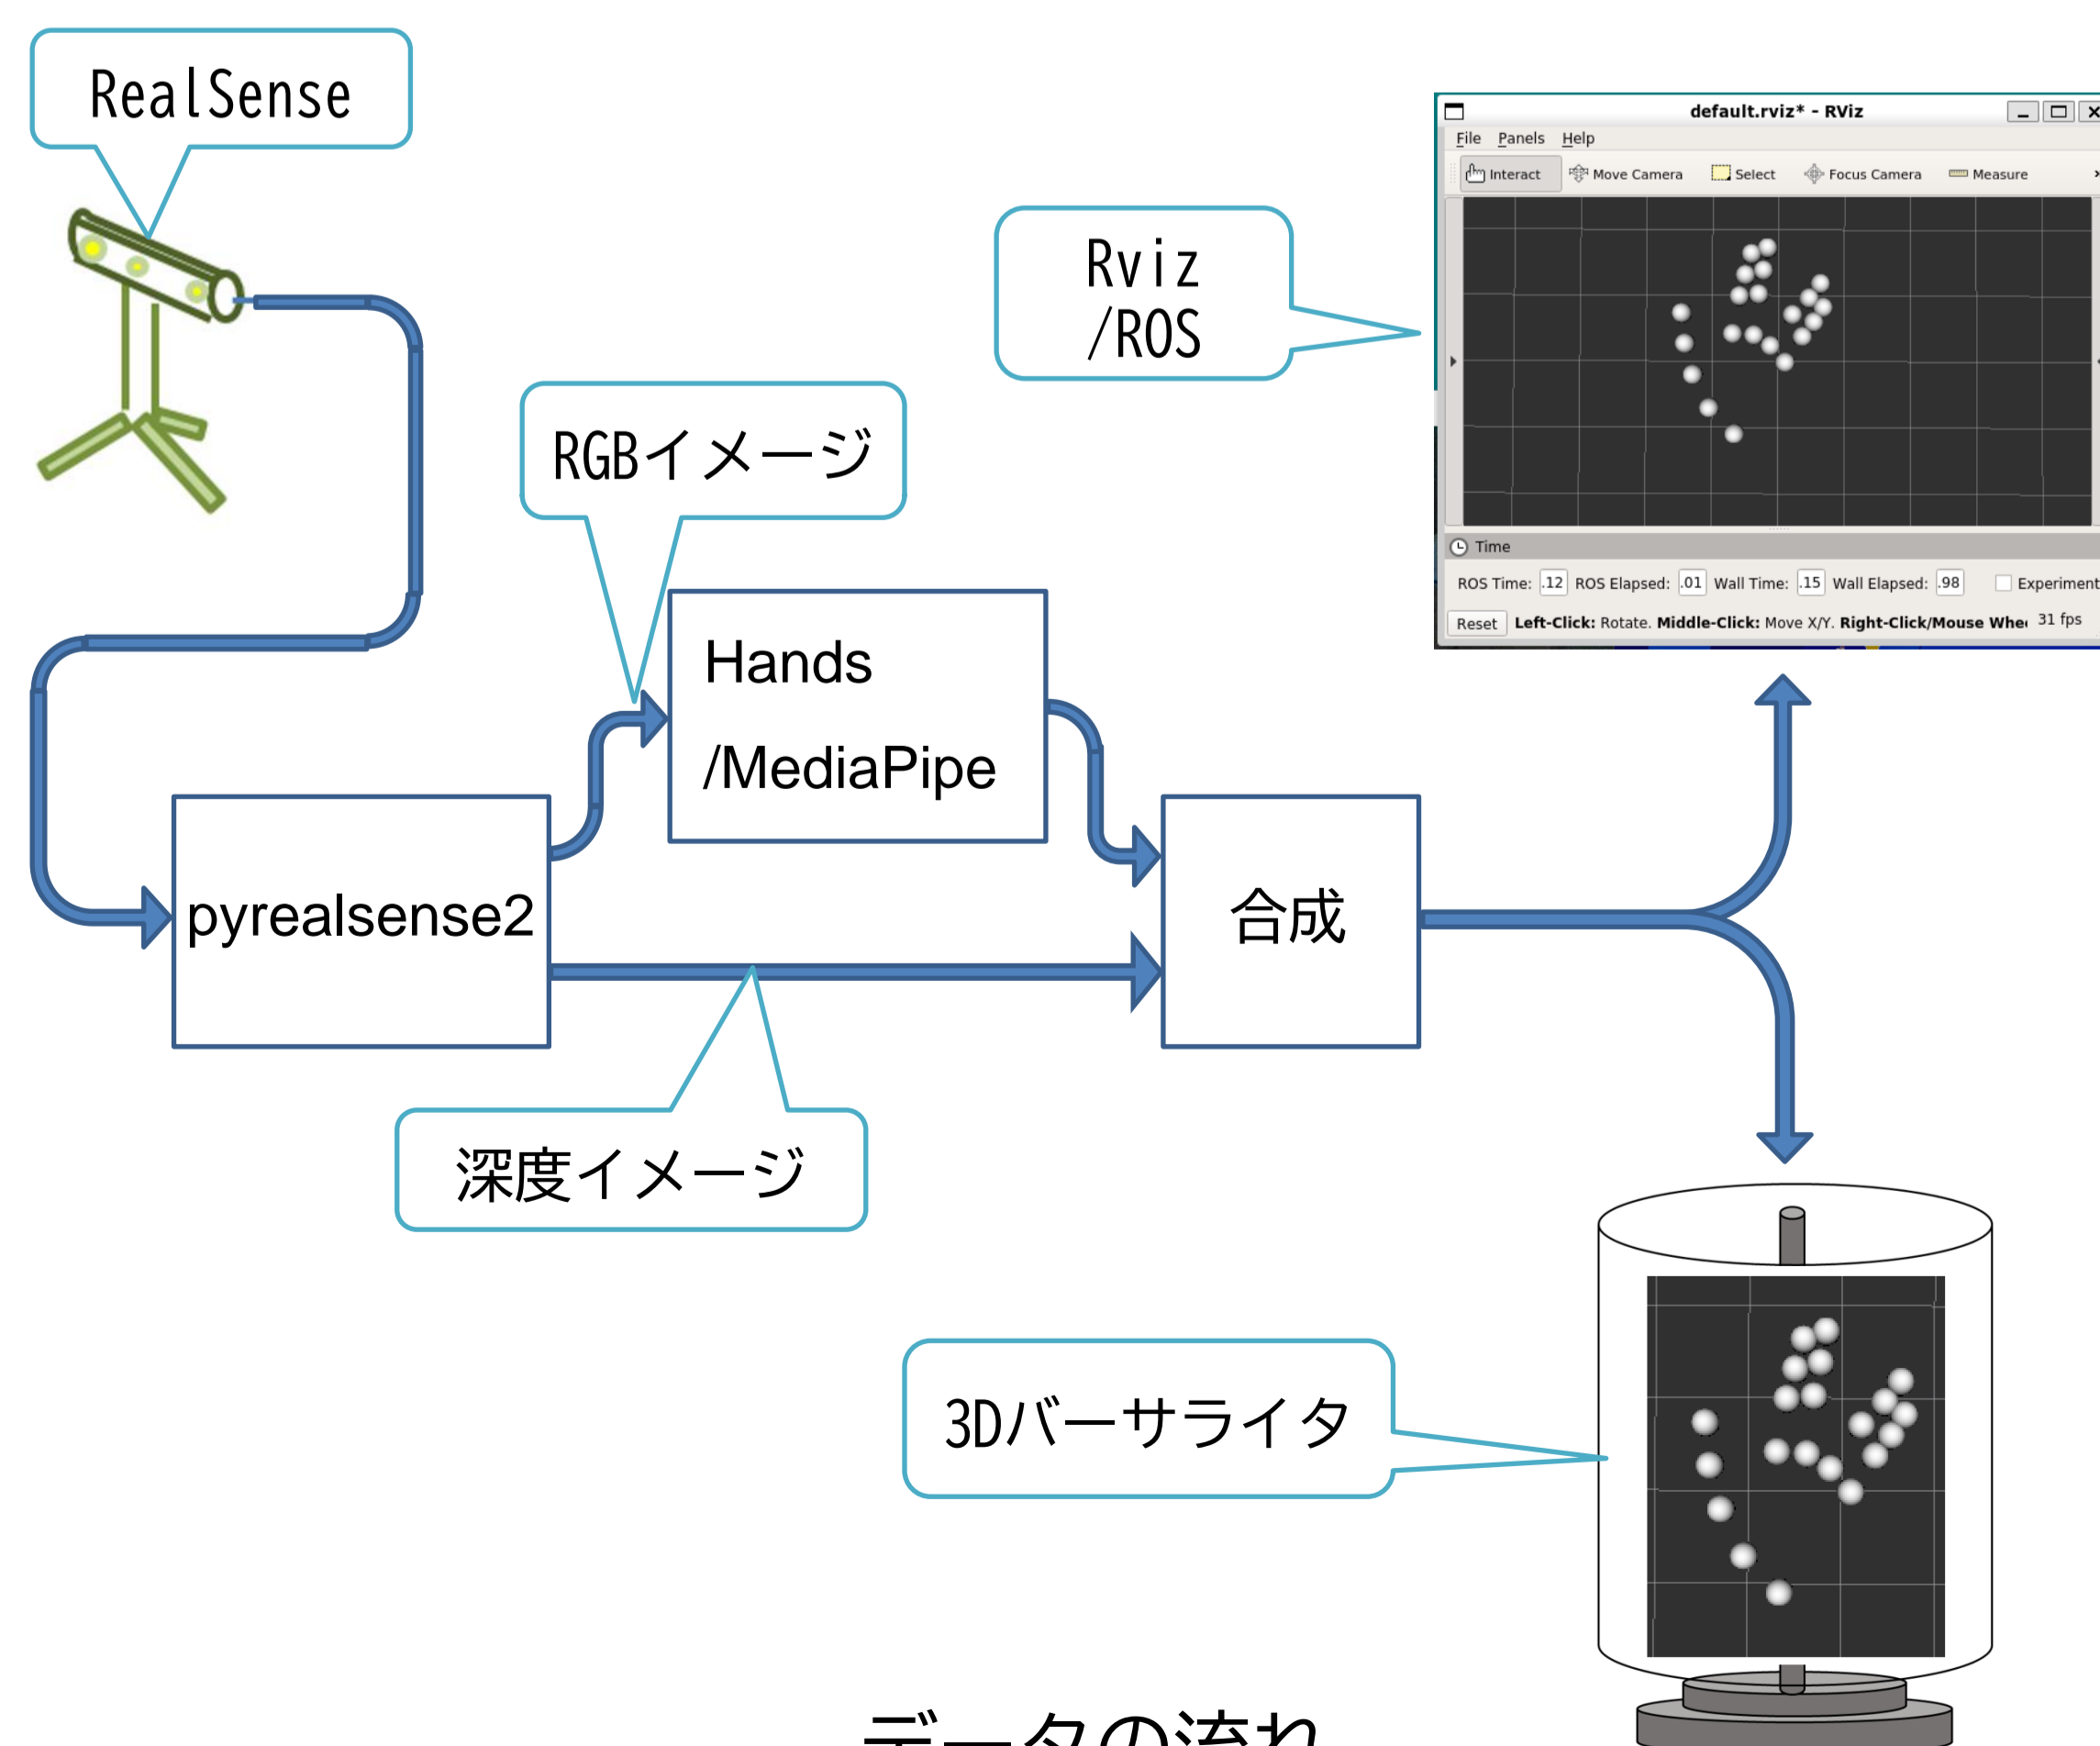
RealSense

Rviz
/ROS

default.rviz* - RViz

File Panels Help

Interact Move Camera Select Focus Camera Measure

Time

ROS Time: .12 ROS Elapsed: .01 Wall Time: .15 Wall Elapsed: .98 Experiment

Reset Left-Click: Rotate. Middle-Click: Move X/Y. Right-Click/Mouse Whe 31 fps

RGBイメージ

Hands
/MediaPipe

pyrealsense2

合成

深度イメージ

3Dバーサライタ

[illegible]